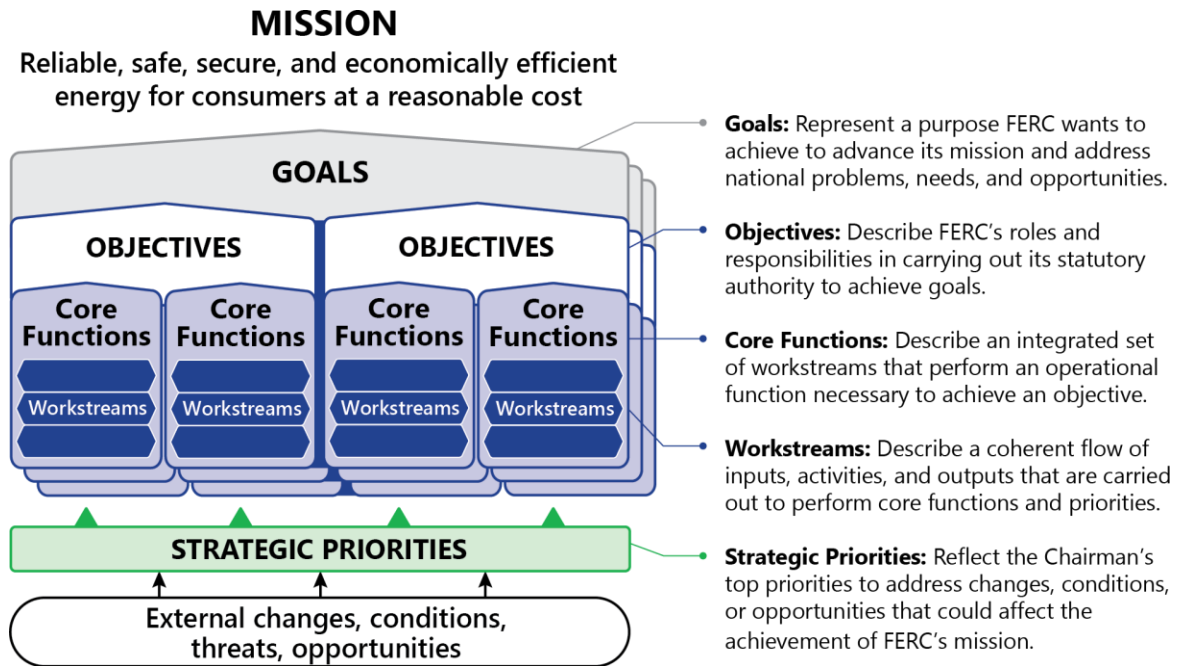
MISSION

Reliable, safe, secure, and economically efficient energy for consumers at a reasonable cost

GOALS

OBJECTIVES

OBJECTIVES

Core Functions

Workstreams

Core Functions

Workstreams

Core Functions

Workstreams

Core Functions

Workstreams

STRATEGIC PRIORITIES

External changes, conditions, threats, opportunities

**Goals:** Represent a purpose FERC wants to achieve to advance its mission and address national problems, needs, and opportunities.

**Objectives:** Describe FERC's roles and responsibilities in carrying out its statutory authority to achieve goals.

**Core Functions:** Describe an integrated set of workstreams that perform an operational function necessary to achieve an objective.

**Workstreams:** Describe a coherent flow of inputs, activities, and outputs that are carried out to perform core functions and priorities.

**Strategic Priorities:** Reflect the Chairman's top priorities to address changes, conditions, or opportunities that could affect the achievement of FERC's mission.